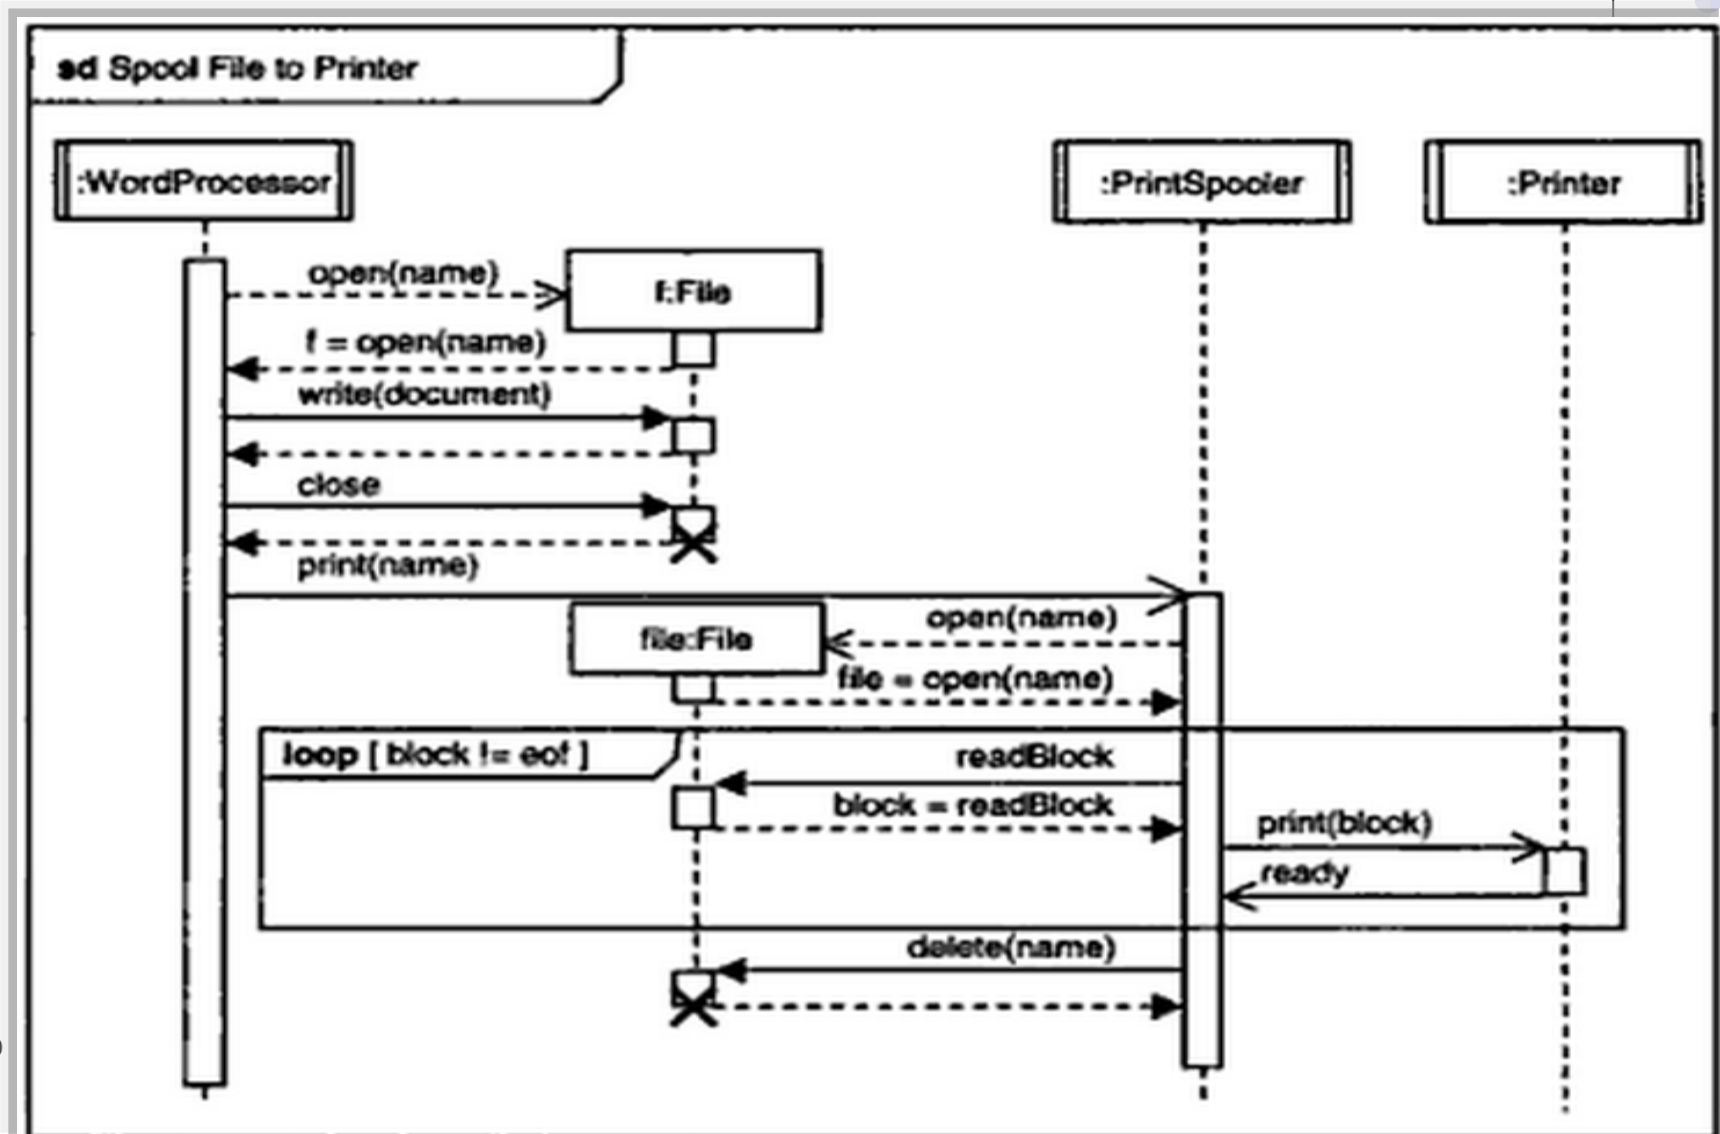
sd Spool File to Printer

:WordProcessor

:PrintSpooler

:Printer

open(name)

f:File

f = open(name)

write(document)

close

print(name)

file:File

open(name)

file = open(name)

loop [ block != eof ]

readBlock

block = readBlock

print(block)

ready

delete(name)